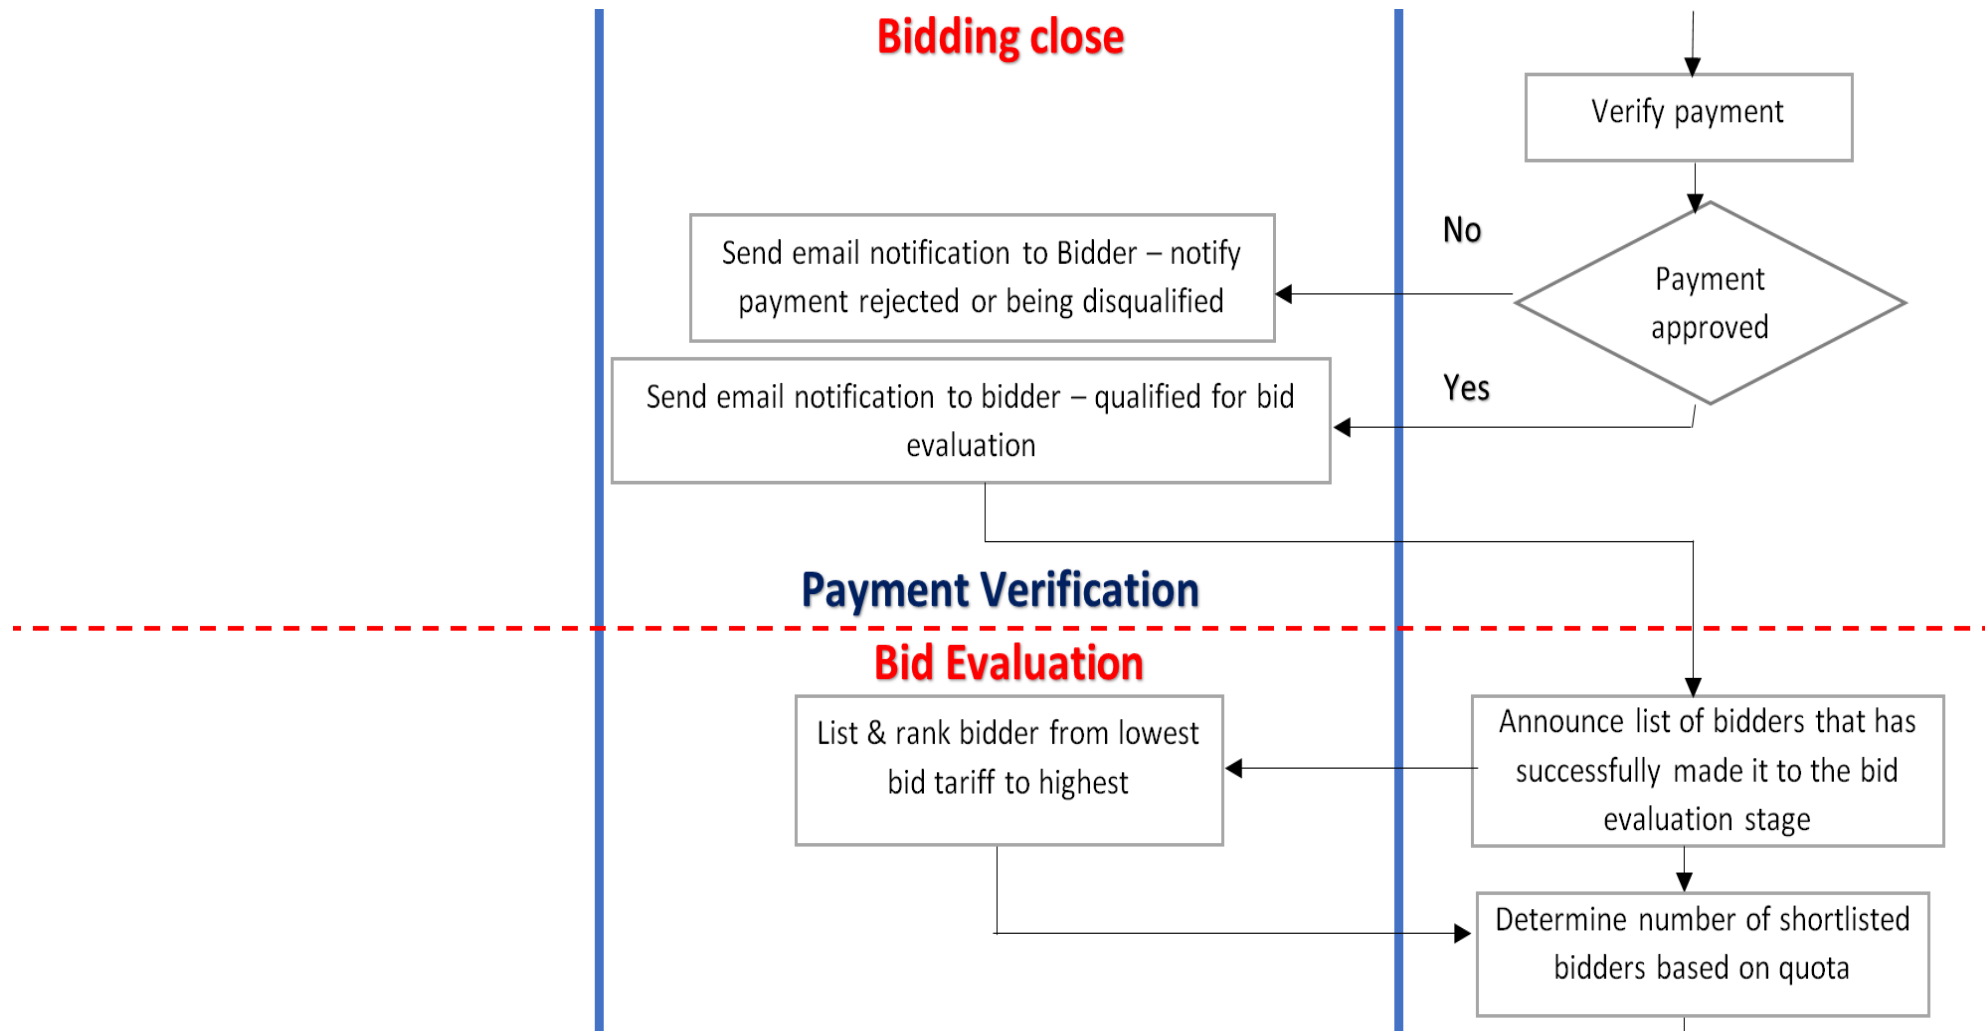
Bidding close

Verify payment

No

Send email notification to Bidder – notify payment rejected or being disqualified

Payment approved

Yes

Send email notification to bidder – qualified for bid evaluation

Payment Verification

Bid Evaluation

List & rank bidder from lowest bid tariff to highest

Announce list of bidders that has successfully made it to the bid evaluation stage

Determine number of shortlisted bidders based on quota